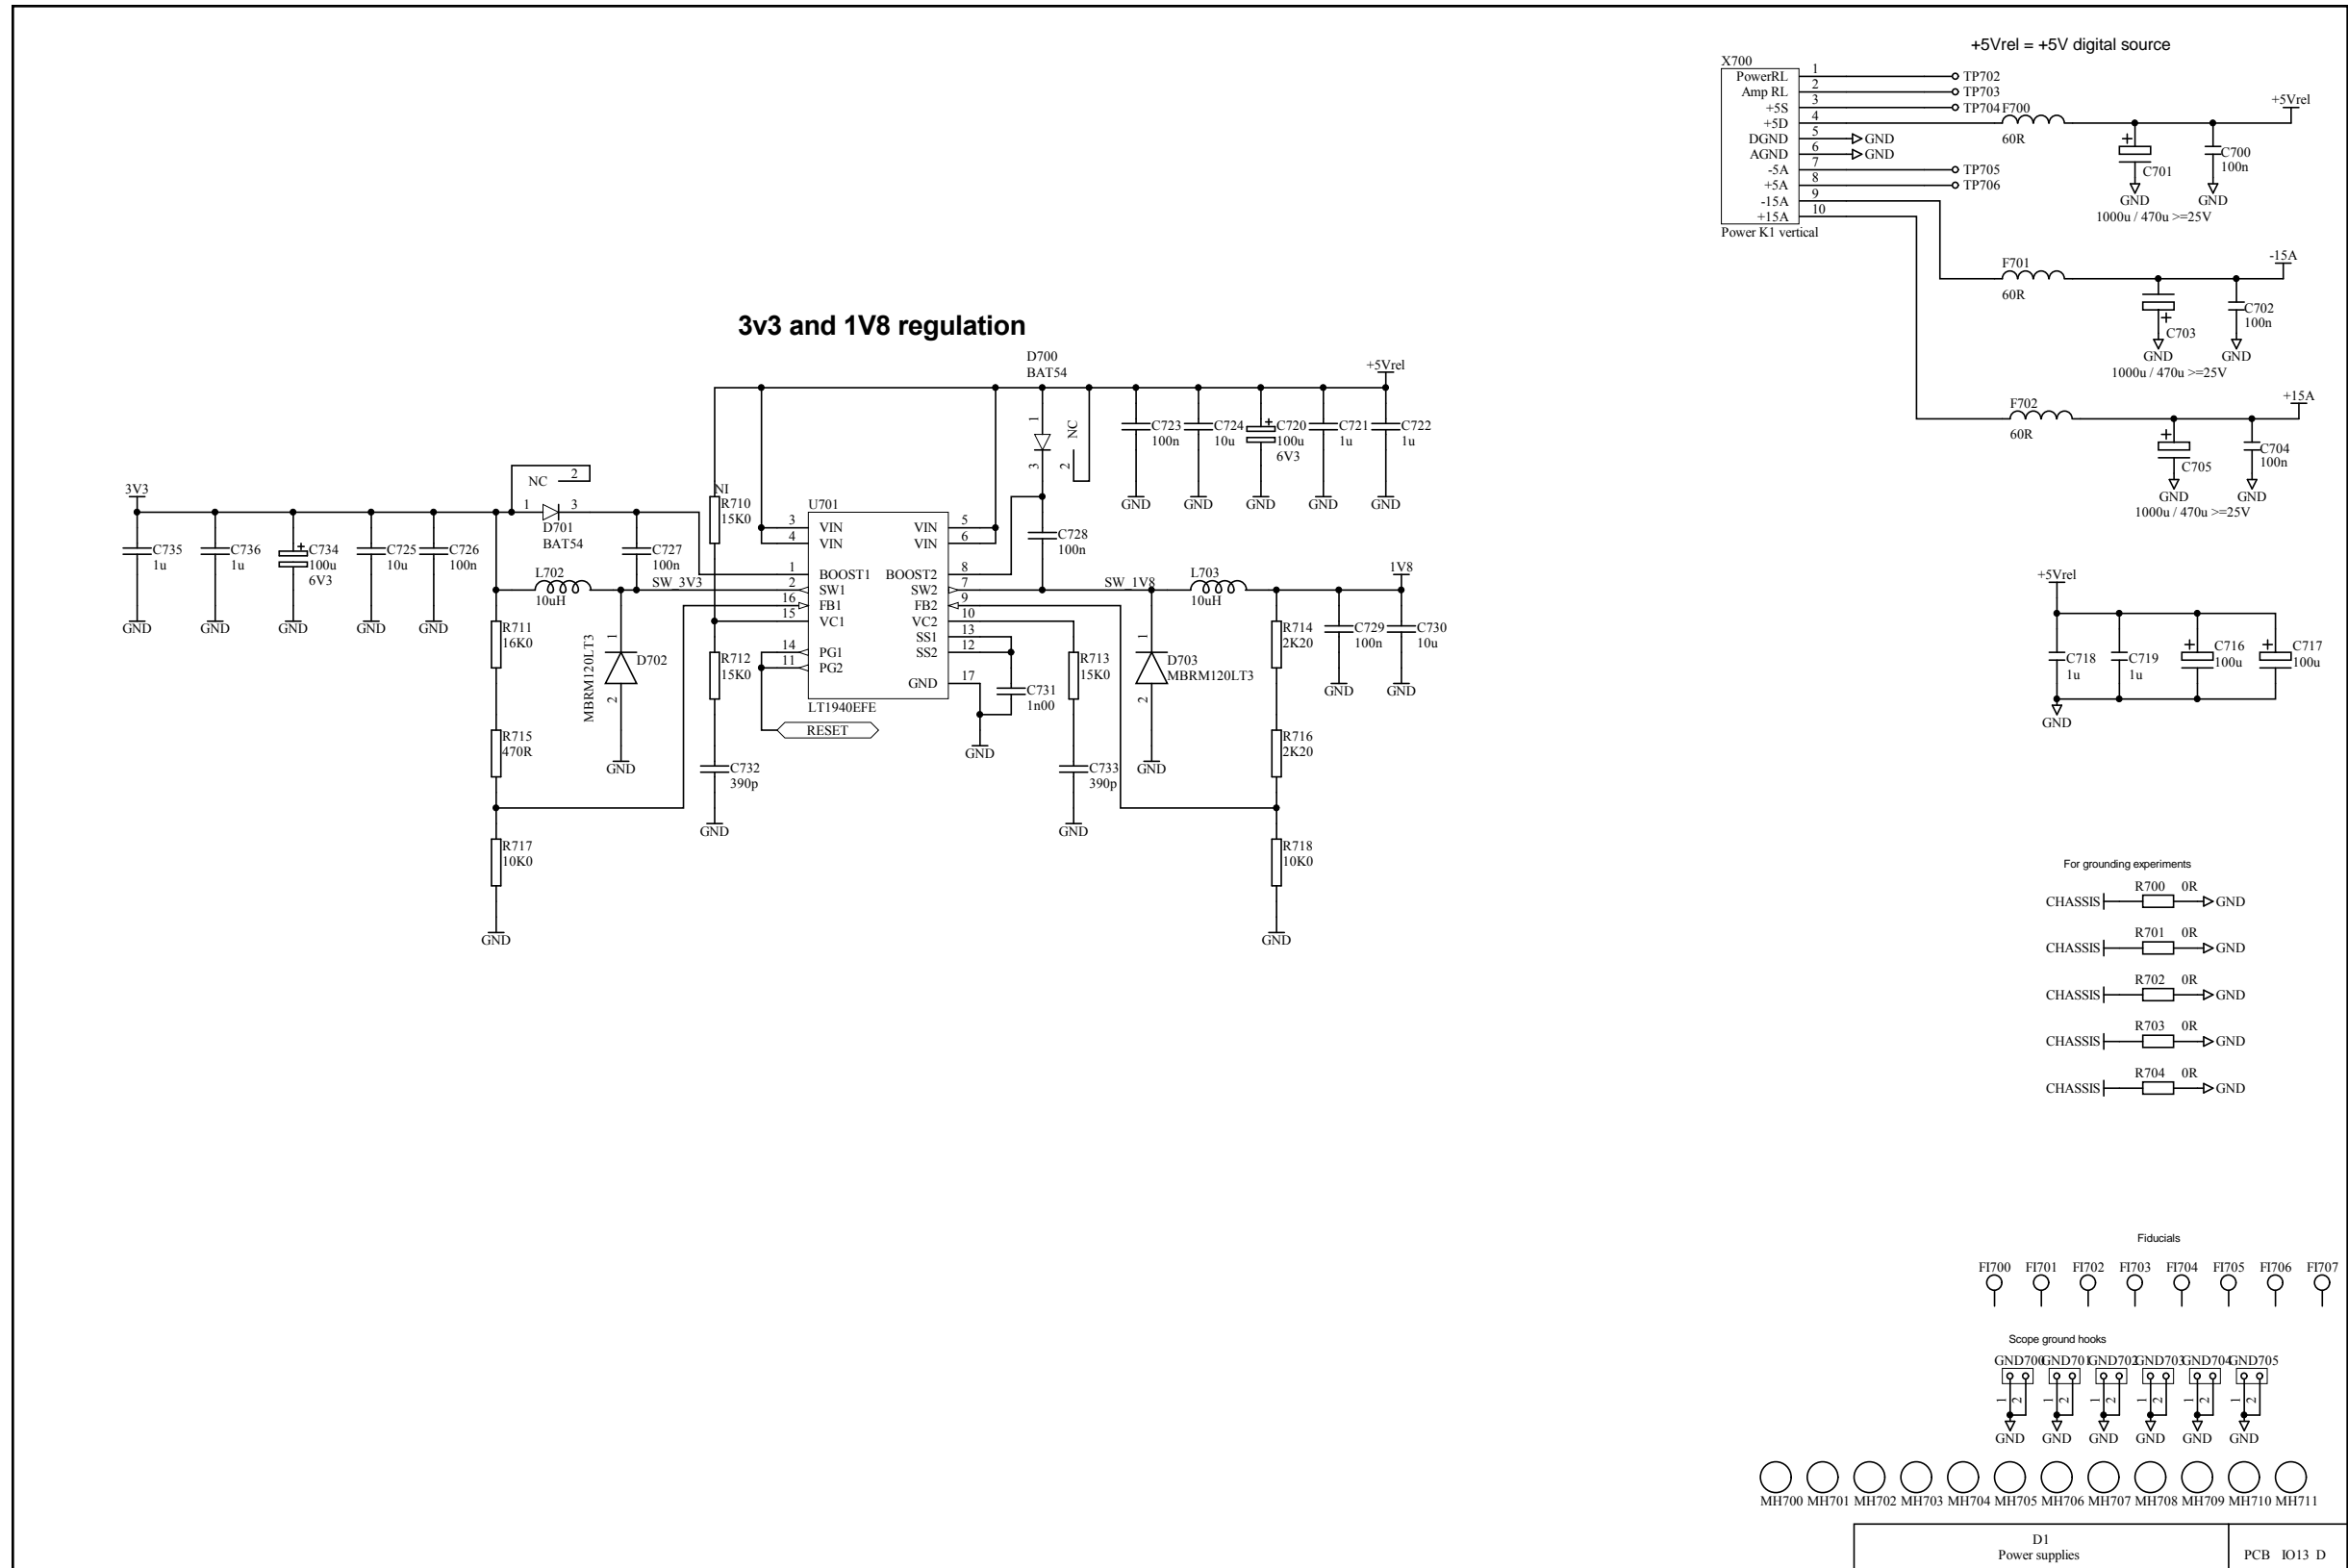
+5Vrel = +5V digital source

X700
PowerRL 1
Amp RL 2
+5S 3
+5D 4
DGND 5
AGND 6
-5A 7
+5A 8
-15A 9
+15A 10
Power K1 vertical

TP702
TP703
TP704
TP705
TP706
GND
GND
F700
60R
+5Vrel
C701
C700
100n
GND
GND
1000u / 470u >=25V

F701
60R
-15A
C703
C702
100n
GND
GND
1000u / 470u >=25V

F702
60R
+15A
C705
C704
100n
GND
GND
1000u / 470u >=25V

3v3 and 1V8 regulation

D700
BAT54
+5Vrel
NC
C723 100n
C724 10u
C720 100u 6V3
C721 1u
C722 1u
GND GND GND GND GND

3V3
C735 1u
C736 1u
C734 100u 6V3
C725 10u
C726 100n
GND GND GND GND GND
NC 2
1 3
D701
BAT54
C727 100n
L702 10uH
SW_3V3
NI
R710 15K0
U701
3 VIN
4 VIN
1 BOOST1
2 SW1
16 FB1
15 VC1
14 PG1
11 PG2
VIN 5
VIN 6
BOOST2 8
SW2 7
FB2 9
10
VC2
SS1 13
SS2 12
GND 17
LT1940EFE
RESET
C728 100n
SW_1V8
L703 10uH
1V8
R711 16K0
R715 470R
R717 10K0
GND
MBRM120LT3
D702
GND
R712 15K0
C732 390p
GND
C731 1n00
GND
R713 15K0
C733 390p
GND
D703
MBRM120LT3
GND
R714 2K20
R716 2K20
R718 10K0
GND
C729 100n
C730 10u
GND GND

+5Vrel
C718 1u
C719 1u
C716 100u
C717 100u
GND

For grounding experiments
CHASSIS R700 0R GND
CHASSIS R701 0R GND
CHASSIS R702 0R GND
CHASSIS R703 0R GND
CHASSIS R704 0R GND

Fiducials
FI700 FI701 FI702 FI703 FI704 FI705 FI706 FI707

Scope ground hooks
GND700 GND701 GND702 GND703 GND704 GND705
GND GND GND GND GND GND

MH700 MH701 MH702 MH703 MH704 MH705 MH706 MH707 MH708 MH709 MH710 MH711

D1
Power supplies
PCB IO13 D